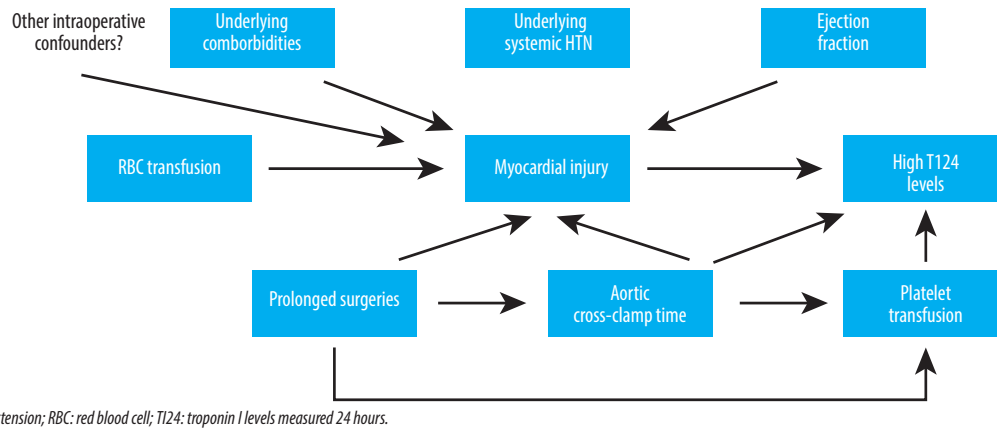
Other intraoperative confounders?

Underlying comborbidities

Underlying systemic HTN

Ejection fraction

RBC transfusion

Myocardial injury

High T124 levels

Prolonged surgeries

Aortic cross-clamp time

Platelet transfusion

tension; RBC: red blood cell; TI24: troponin I levels measured 24 hours.